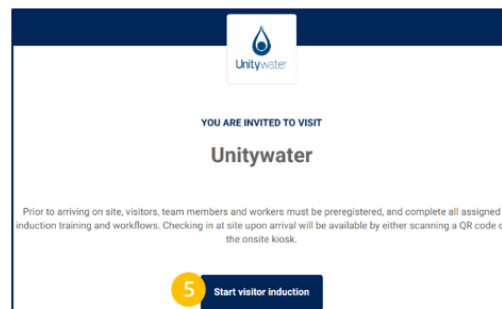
Unitywater

YOU ARE INVITED TO VISIT

Unitywater

Prior to arriving on site, visitors, team members and workers must be preregistered, and complete all assigned induction training and workflows. Checking in at site upon arrival will be available by either scanning a QR code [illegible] the onsite kiosk.

5

Start visitor induction